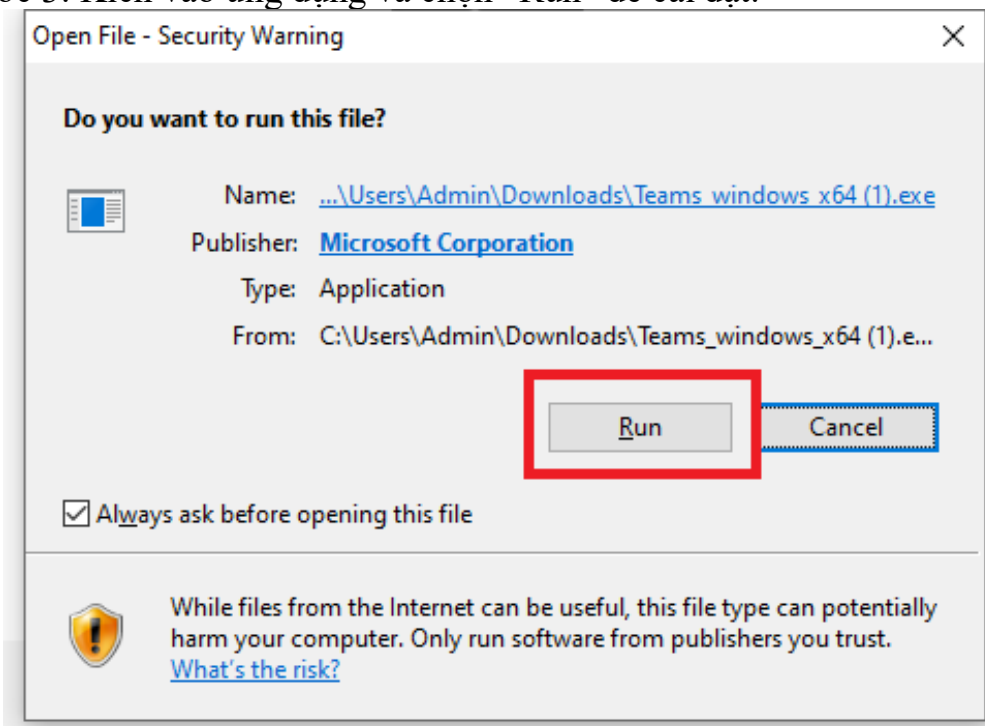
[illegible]

Open File - Security Warning

Do you want to run this file?

Name: ...\Users\Admin\Downloads\Teams_windows_x64 (1).exe

Publisher: Microsoft Corporation

Type: Application

From: C:\Users\Admin\Downloads\Teams_windows_x64 (1).e...

Run

Cancel

Always ask before opening this file

While files from the Internet can be useful, this file type can potentially harm your computer. Only run software from publishers you trust. What's the risk?